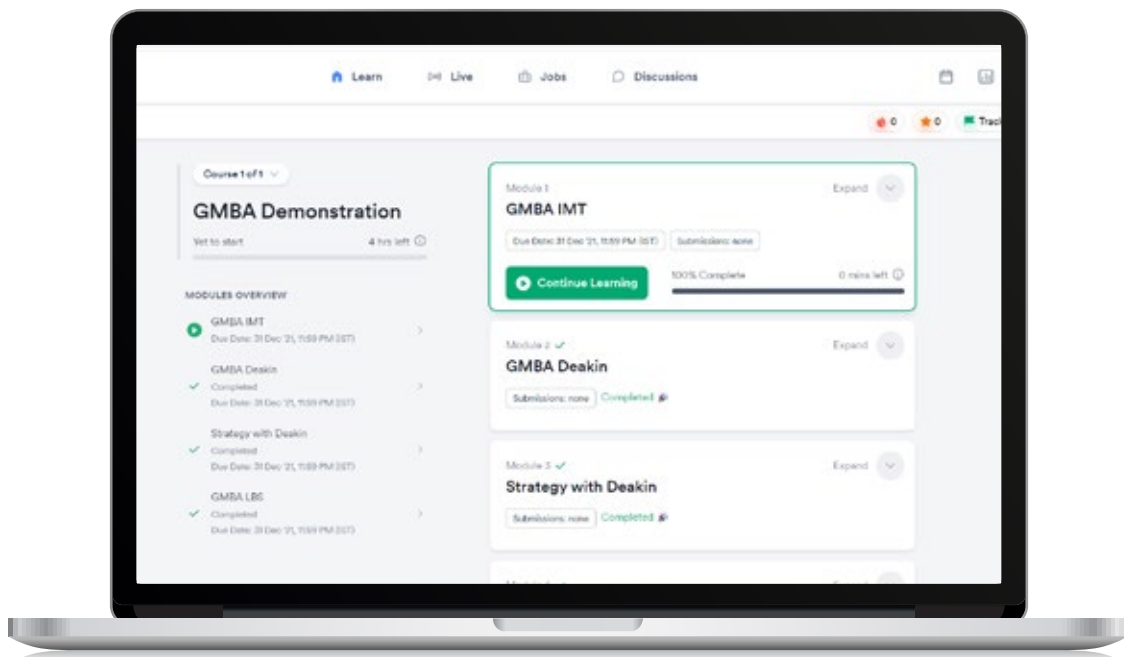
Learn Live Jobs Discussions

0 0 Trac

Course 1 of 1

GMBA Demonstration

Yet to start 4 hrs left

MODULES OVERVIEW

GMBA IMT
Due Date: 31 Dec '21, 11:59 PM (IST)

GMBA Deakin
Completed
Due Date: 31 Dec '21, 11:59 PM (IST)

Strategy with Deakin
Completed
Due Date: 31 Dec '21, 11:59 PM (IST)

GMBA LBS
Completed
Due Date: 31 Dec '21, 11:59 PM (IST)

Module 1
GMBA IMT
Expand
Due Date: 31 Dec '21, 11:59 PM (IST) Submissions: none
Continue Learning
100% Complete 0 mins left

Module 2
GMBA Deakin
Expand
Submissions: none Completed

Module 3
Strategy with Deakin
Expand
Submissions: none Completed